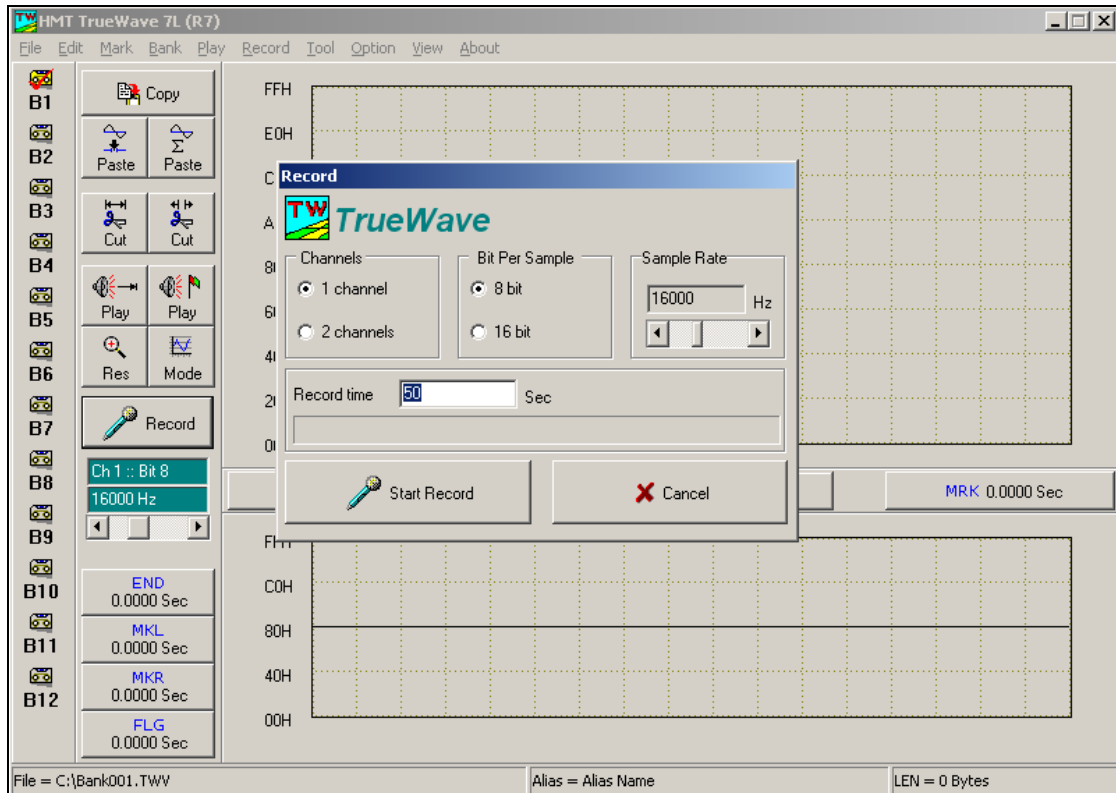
HMT TrueWave 7L (R7)

File Edit Mark Bank Play Record Tool Option View About

B1
B2
B3
B4
B5
B6
B7
B8
B9
B10
B11
B12

Copy
Paste
Paste
Cut
Cut
Play
Play
Res
Mode
Record

Ch 1 :: Bit 8
16000 Hz

END
0.0000 Sec
MKL
0.0000 Sec
MKR
0.0000 Sec
FLG
0.0000 Sec

FFH
E0H
C
A
80
60
40
20
00

MRK 0.0000 Sec

FFH
C0H
80H
40H
00H

Record

TrueWave

Channels
1 channel
2 channels

Bit Per Sample
8 bit
16 bit

Sample Rate
16000 Hz

Record time 50 Sec

Start Record
Cancel

File = C:\Bank001.TWV
Alias = Alias Name
LEN = 0 Bytes